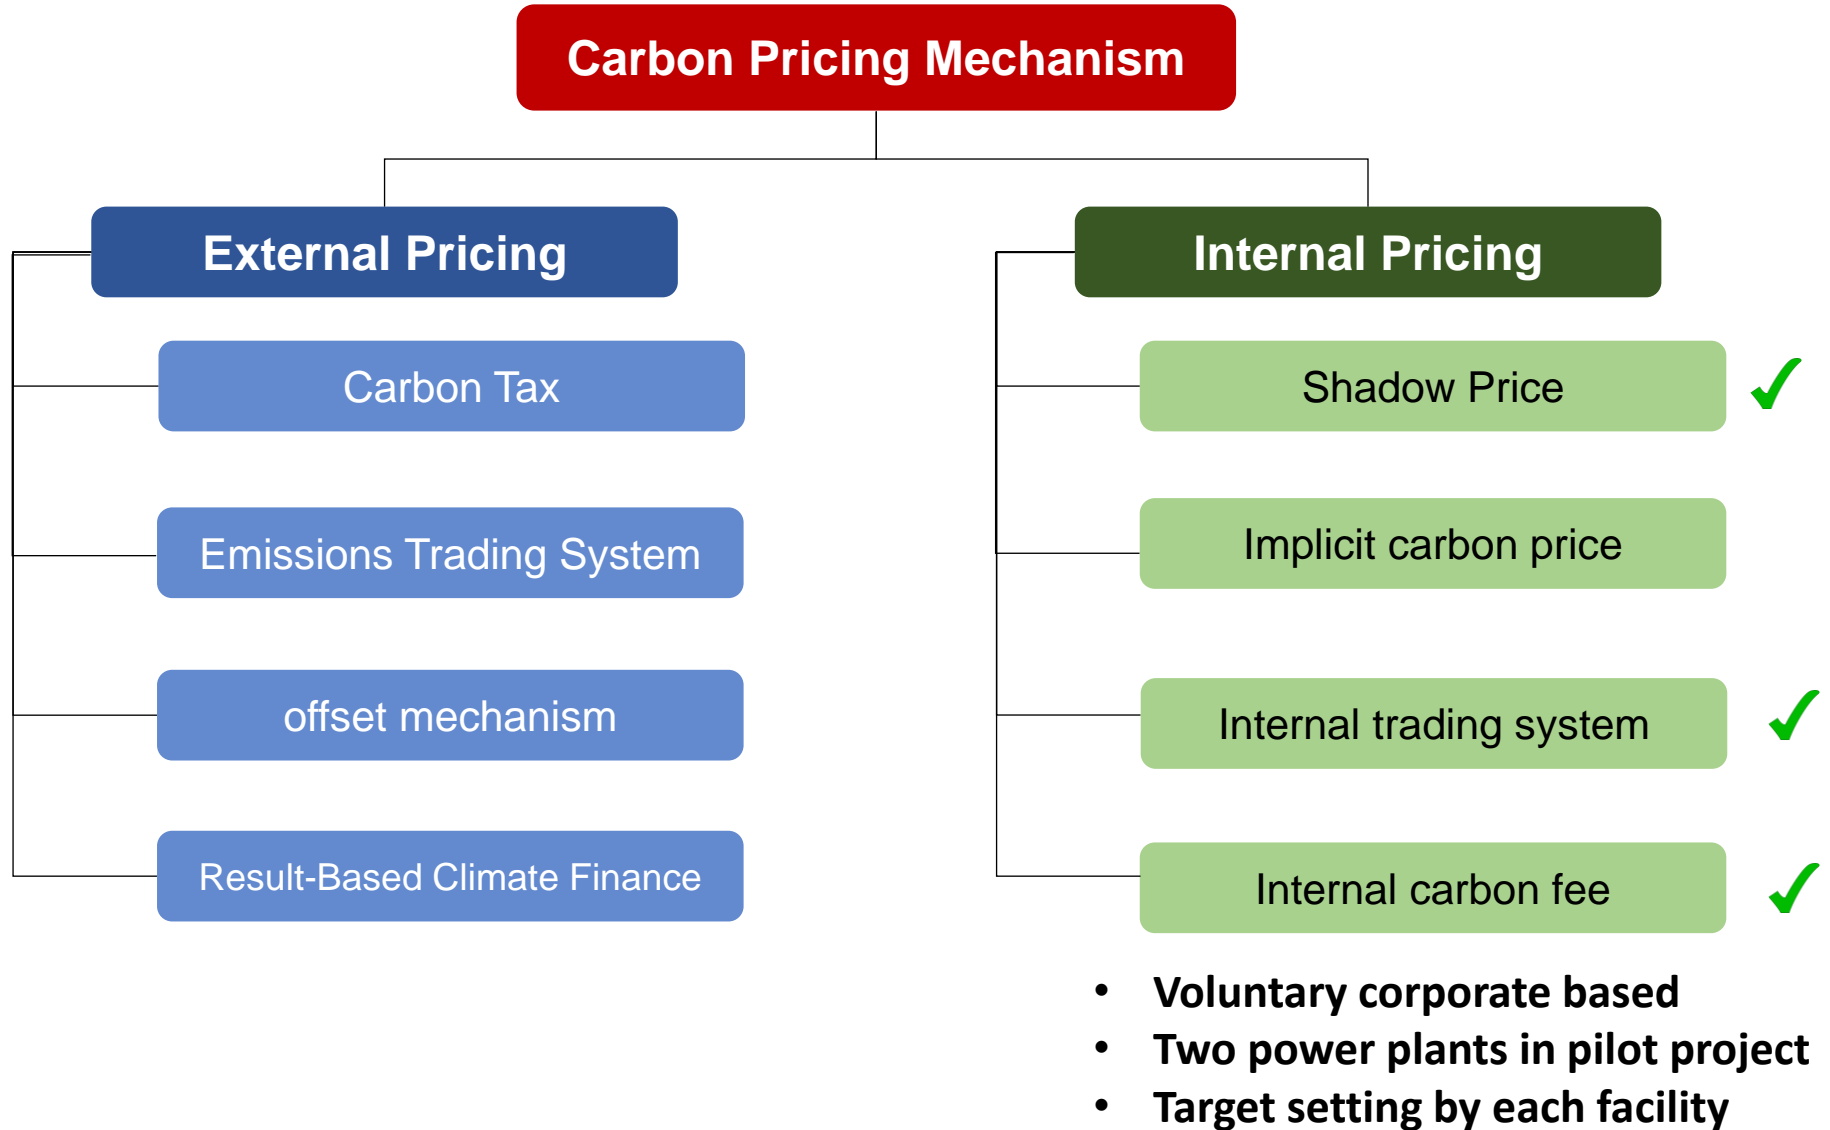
Carbon Pricing Mechanism

External Pricing

Carbon Tax

Emissions Trading System

offset mechanism

Result-Based Climate Finance

Internal Pricing

Shadow Price ✓

Implicit carbon price

Internal trading system ✓

Internal carbon fee ✓

- Voluntary corporate based
- Two power plants in pilot project
- Target setting by each facility